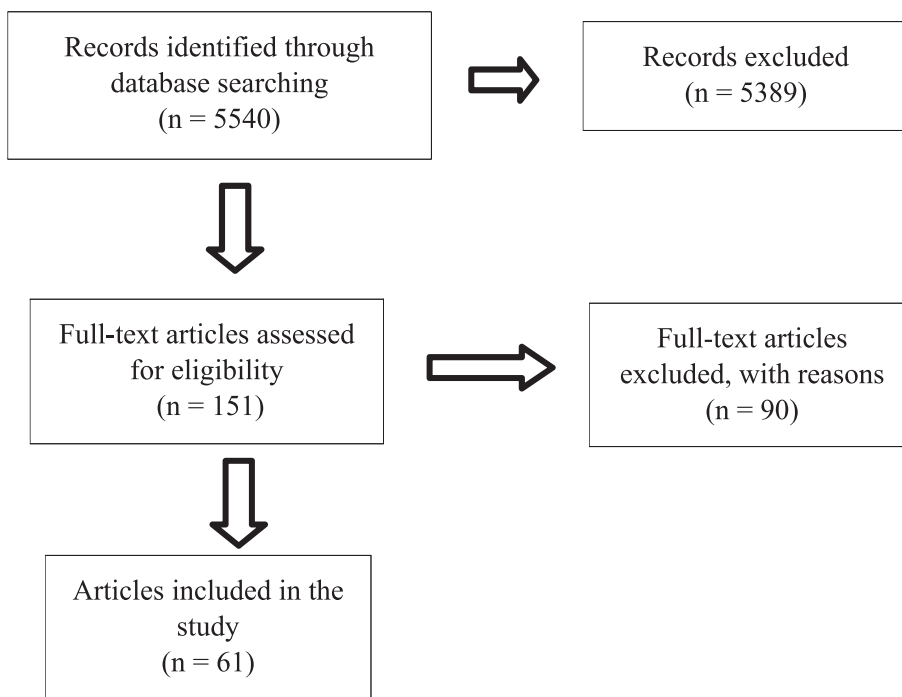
Records identified through database searching
(n = 5540)

Records excluded
(n = 5389)

Full-text articles assessed for eligibility
(n = 151)

Full-text articles excluded, with reasons
(n = 90)

Articles included in the study
(n = 61)